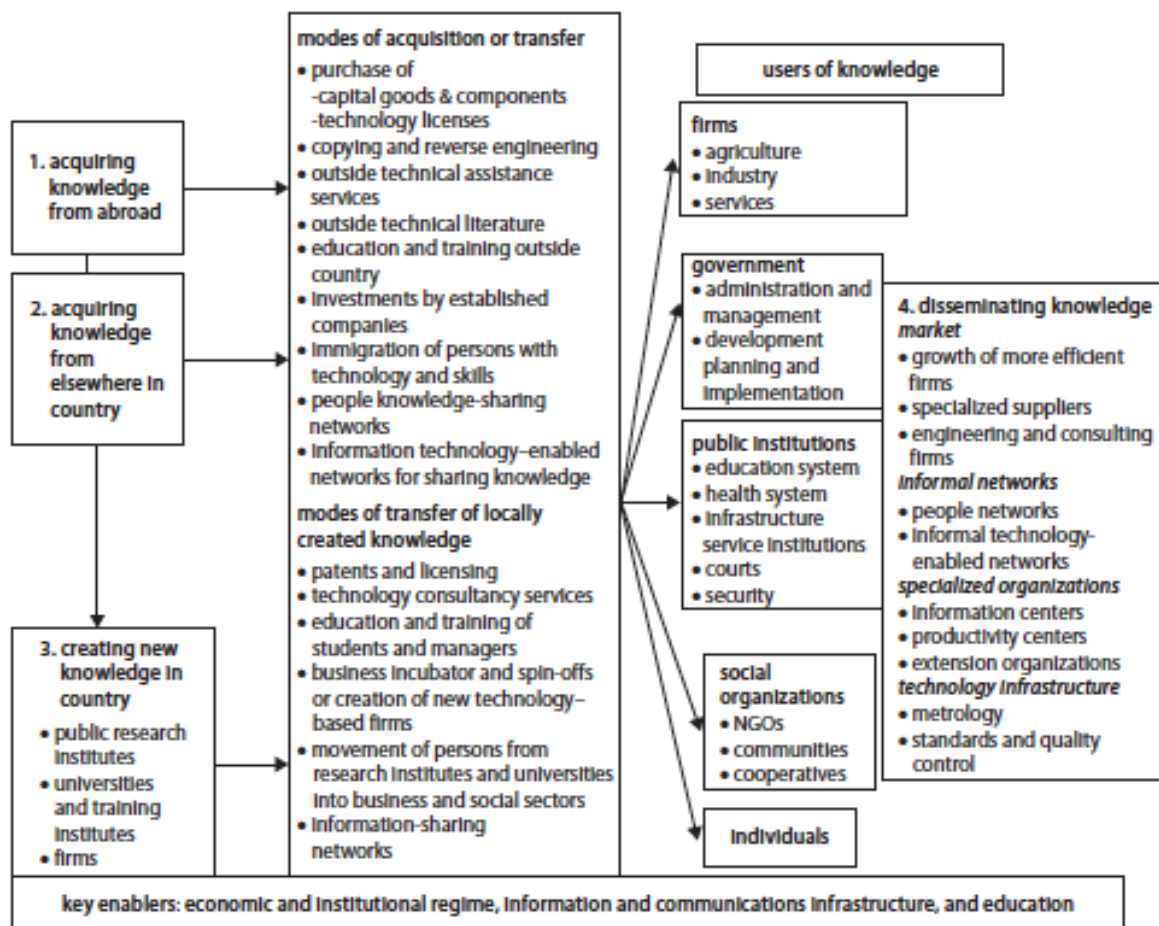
1. acquiring knowledge from abroad

2. acquiring knowledge from elsewhere in country

3. creating new knowledge in country
• public research institutes
• universities and training institutes
• firms

modes of acquisition or transfer
• purchase of
-capital goods & components
-technology licenses
• copying and reverse engineering
• outside technical assistance services
• outside technical literature
• education and training outside country
• investments by established companies
• immigration of persons with technology and skills
• people knowledge-sharing networks
• information technology–enabled networks for sharing knowledge

modes of transfer of locally created knowledge
• patents and licensing
• technology consultancy services
• education and training of students and managers
• business incubator and spin-offs or creation of new technology–based firms
• movement of persons from research institutes and universities into business and social sectors
• information-sharing networks

users of knowledge

firms
• agriculture
• industry
• services

government
• administration and management
• development planning and implementation

public institutions
• education system
• health system
• infrastructure service institutions
• courts
• security

social organizations
• NGOs
• communities
• cooperatives

individuals

4. disseminating knowledge
*market*
• growth of more efficient firms
• specialized suppliers
• engineering and consulting firms
*informal networks*
• people networks
• informal technology-enabled networks
*specialized organizations*
• information centers
• productivity centers
• extension organizations
*technology infrastructure*
• metrology
• standards and quality control

key enablers: economic and institutional regime, information and communications infrastructure, and education